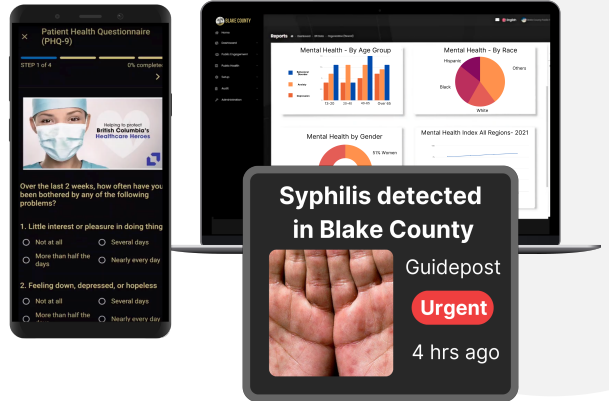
Patient Health Questionnaire (PHQ-9)

STEP 1 of 4

0% complete

Helping to protect British Columbia's Healthcare Heroes

Over the last 2 weeks, how often have you been bothered by any of the following problems?

1. Little interest or pleasure in doing thing

Not at all

Several days

More than half the days

Nearly every day

2. Feeling down, depressed, or hopeless

Not at all

Several days

More than half the

Nearly every day

BLAKE COUNTY

English

Reports

Home

Mental Health - By Age Group

13-25

25-40

41-65

Over 65

Mental Health - By Race

Hispanic

Others

Black

White

Mental Health by Gender

51% Women

Mental Health Index All Regions- 2021

Syphilis detected in Blake County

Guidepost

Urgent

4 hrs ago